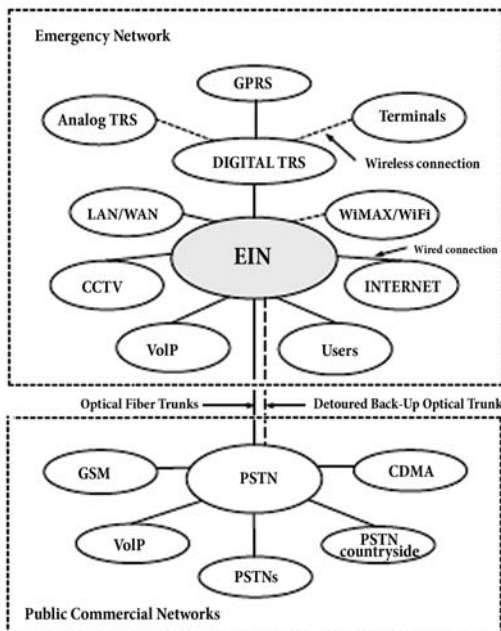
Emergency Network

GPRS

Analog TRS

Terminals

DIGITAL TRS

Wireless connection

LAN/WAN

WiMAX/WiFi

Wired connection

EIN

CCTV

INTERNET

VoIP

Users

Optical Fiber Trunks

Detoured Back-Up Optical Trunk

GSM

PSTN

CDMA

VoIP

PSTN countryside

PSTNs

Public Commercial Networks